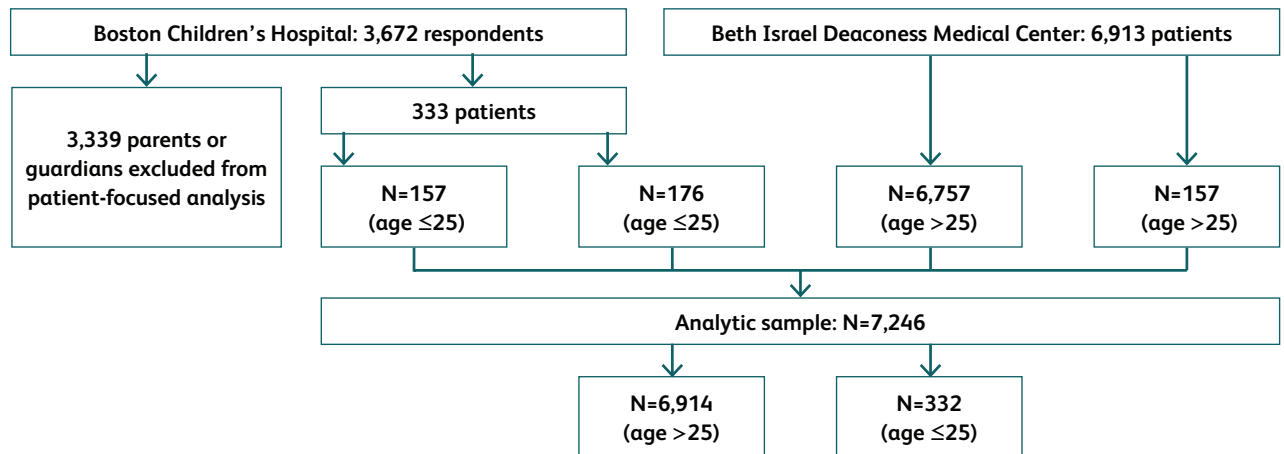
Boston Children's Hospital: 3,672 respondents

Beth Israel Deaconess Medical Center: 6,913 patients

3,339 parents or guardians excluded from patient-focused analysis

333 patients

N=157
(age ≤25)

N=176
(age ≤25)

N=6,757
(age >25)

N=157
(age >25)

Analytic sample: N=7,246

N=6,914
(age >25)

N=332
(age ≤25)